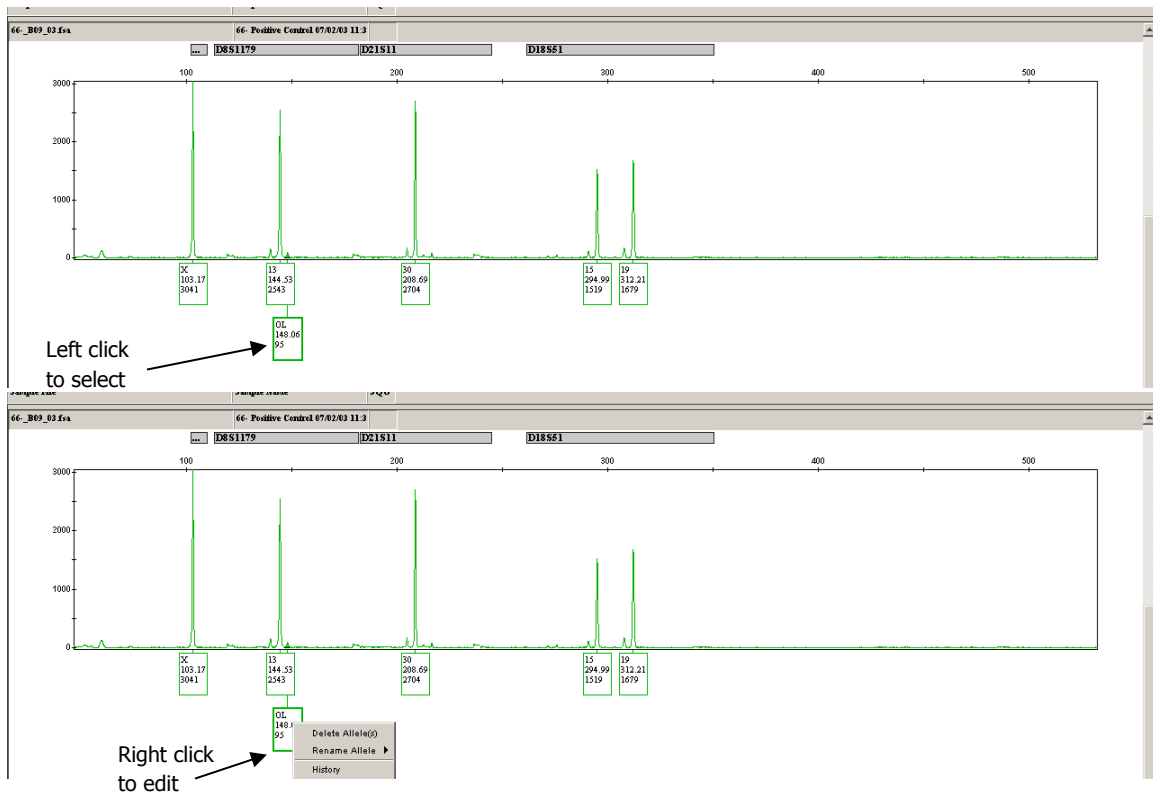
66-_B09_03.fsa
66- Positive Control 07/02/03 11:3
...
D8S1179
D21S11
D18S51
100
200
300
400
500
3000
2000
1000
0
X
103.17
3041
13
144.53
2543
30
208.69
2704
15
294.99
1519
19
312.21
1679
OL
148.06
95
Left click to select

Sample File
Sample Name
SQO
66-_B09_03.fsa
66- Positive Control 07/02/03 11:3
...
D8S1179
D21S11
D18S51
100
200
300
400
500
3000
2000
1000
0
X
103.17
3041
13
144.53
2543
30
208.69
2704
15
294.99
1519
19
312.21
1679
OL
148.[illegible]
95
Delete Allele(s)
Rename Allele
History
Right click to edit